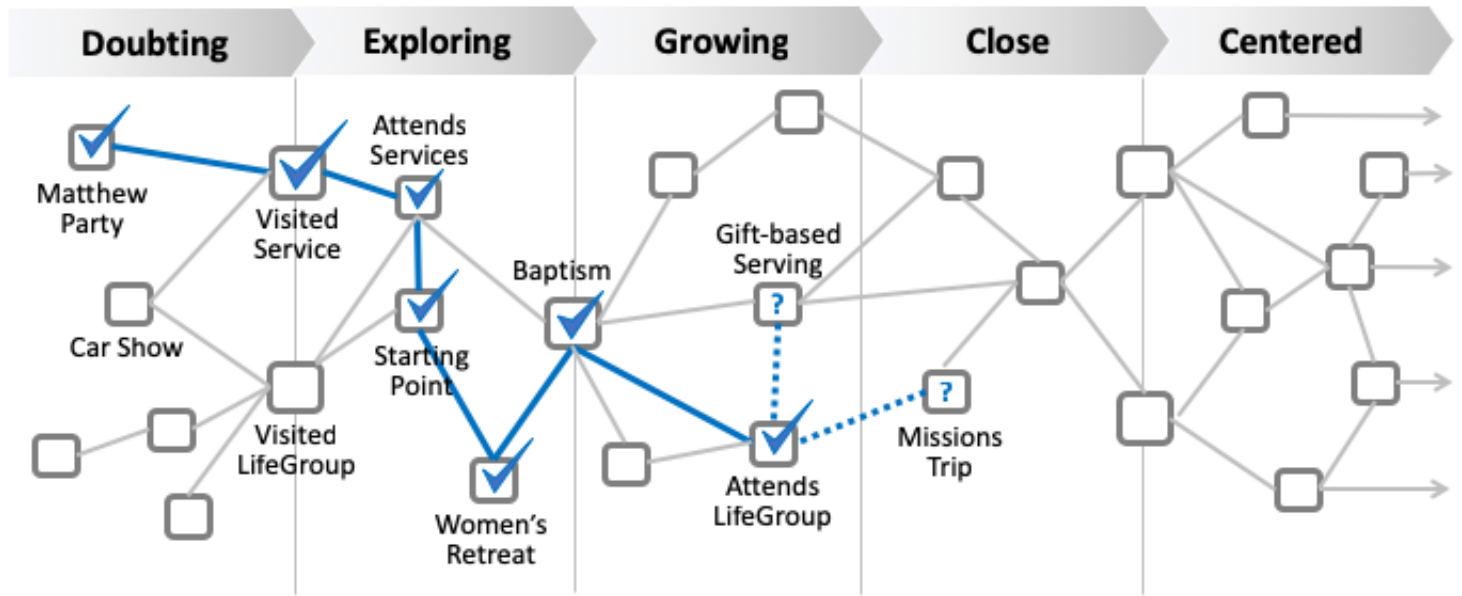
Doubting

Exploring

Growing

Close

Centered

Matthew Party

Visited Service

Attends Services

Car Show

Visited LifeGroup

Starting Point

Women's Retreat

Baptism

Gift-based Serving

?

Attends LifeGroup

?

Missions Trip